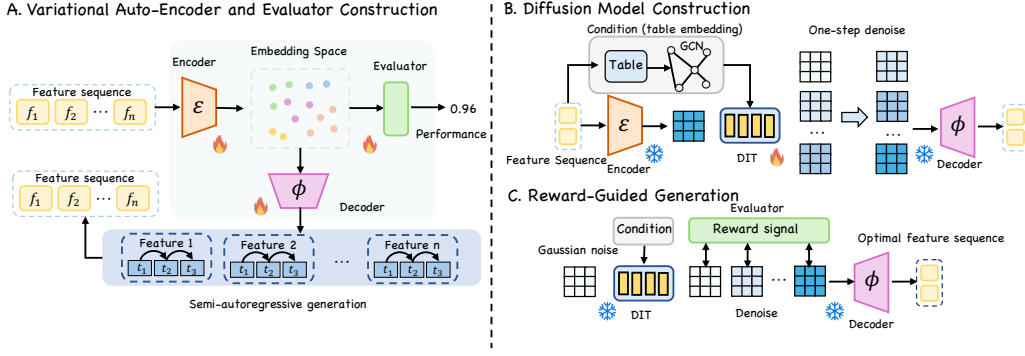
A. Variational Auto-Encoder and Evaluator Construction

Embedding Space

Encoder

Evaluator

Feature sequence

$f_1$ $f_2$ ··· $f_n$

$\mathcal{E}$

0.96

Performance

$\phi$

Decoder

Feature sequence

$f_1$ $f_2$ ··· $f_n$

Feature 1

$t_1$ $t_2$ $t_3$

Feature 2

$t_1$ $t_2$ $t_3$

···

Feature n

$t_1$ $t_2$ $t_3$

Semi-autoregressive generation

B. Diffusion Model Construction

Condition (table embedding)

Table

GCN

One-step denoise

$\mathcal{E}$

Feature Sequence

Encoder

DIT

···

···

$\phi$

Decoder

C. Reward-Guided Generation

Evaluator

Condition

Reward signal

Gaussian noise

Optimal feature sequence

DIT

Denoise

···

$\phi$

Decoder